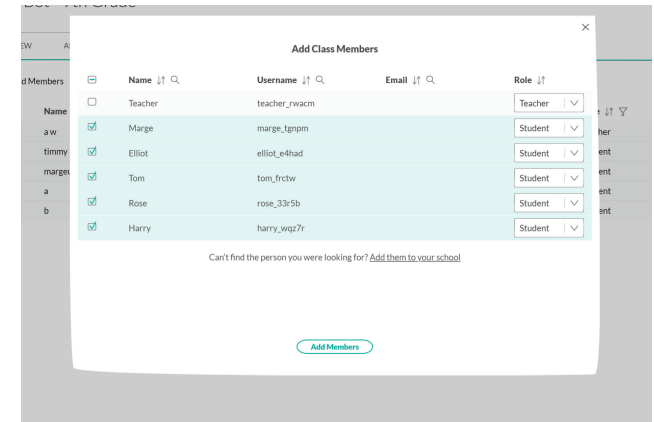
Bot - 7th Grade

EW A

d Members

Name

a w

timmy

margeu

a

b

×

Add Class Members

| Name | Username | Email | Role |
|---|---|---|---|
| Teacher | teacher_rwacm | | Teacher |
| Marge | marge_tgnpm | | Student |
| Elliot | elliot_e4had | | Student |
| Tom | tom_frctw | | Student |
| Rose | rose_33r5b | | Student |
| Harry | harry_wqz7r | | Student |

Can't find the person you were looking for? Add them to your school

Add Members

e
her
ent
ent
ent
ent